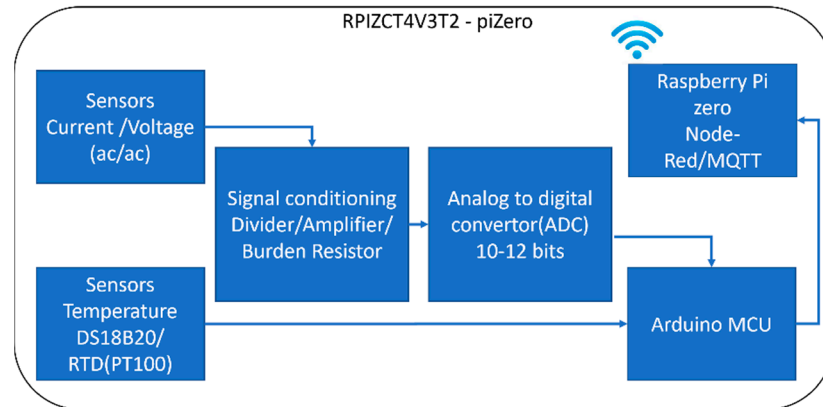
RPIZCT4V3T2 - piZero

Sensors Current /Voltage (ac/ac)

Signal conditioning Divider/Amplifier/ Burden Resistor

Analog to digital convertor(ADC) 10-12 bits

Raspberry Pi zero Node-Red/MQTT

Sensors Temperature DS18B20/ RTD(PT100)

Arduino MCU